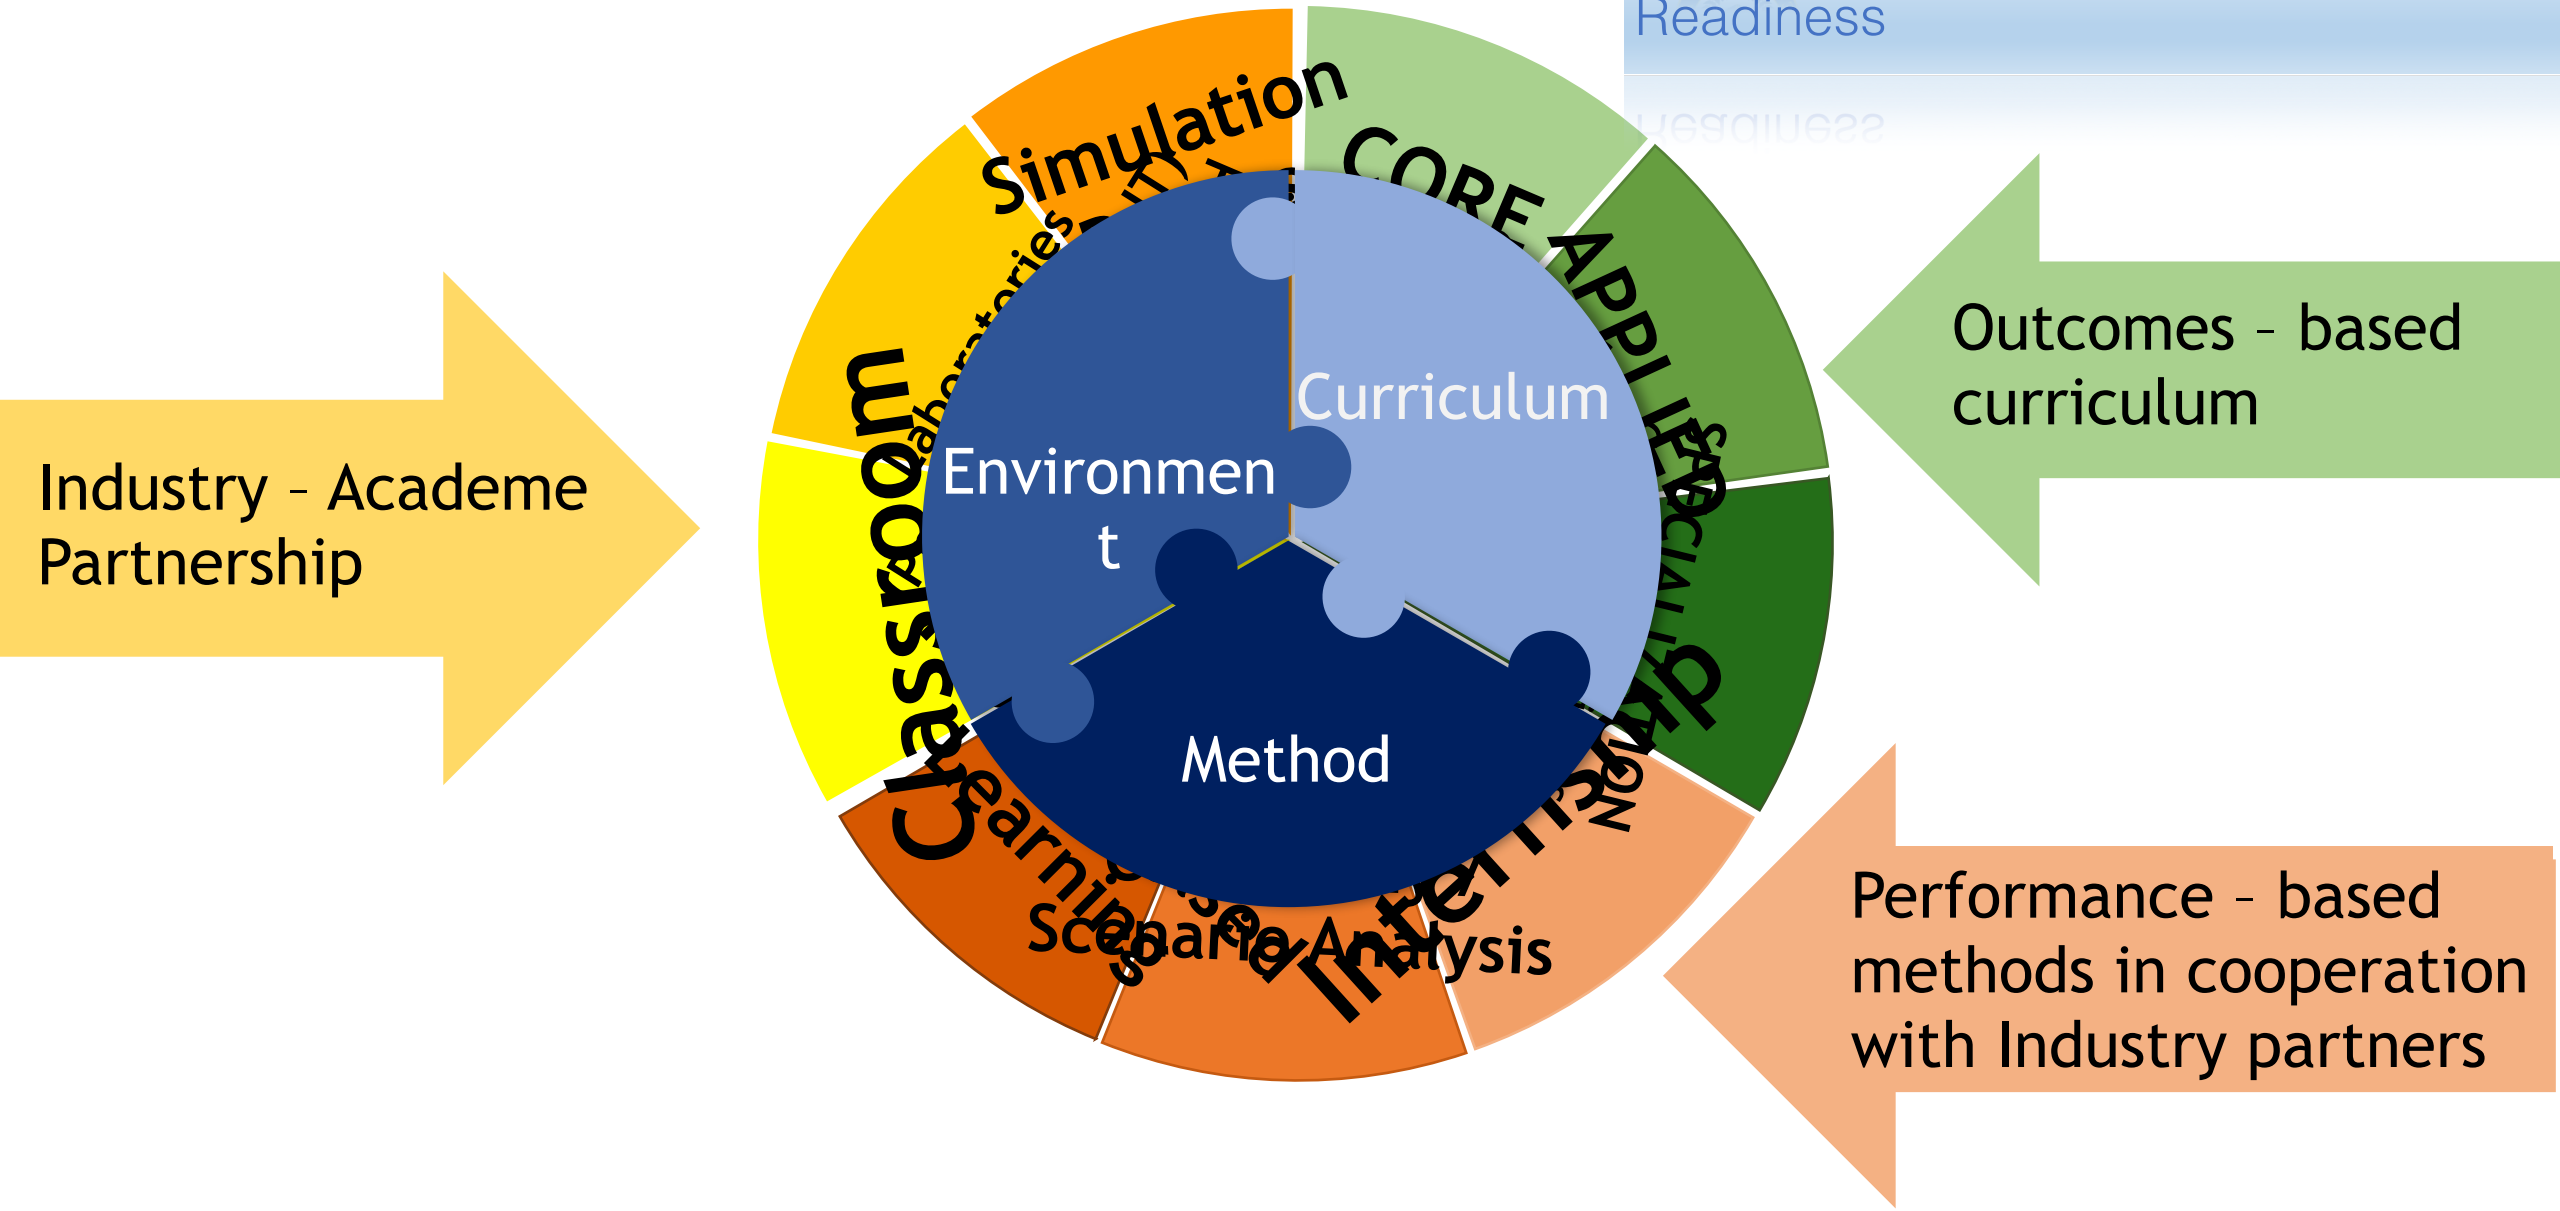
Readiness

Industry – Academe Partnership

Simulation

Laboratories

Classroom

CORE

APPLIED

SPECIALIZED

Curriculum

Environment

Method

Learning

Scenario Analysis

Internship

Outcomes – based curriculum

Performance – based methods in cooperation with Industry partners